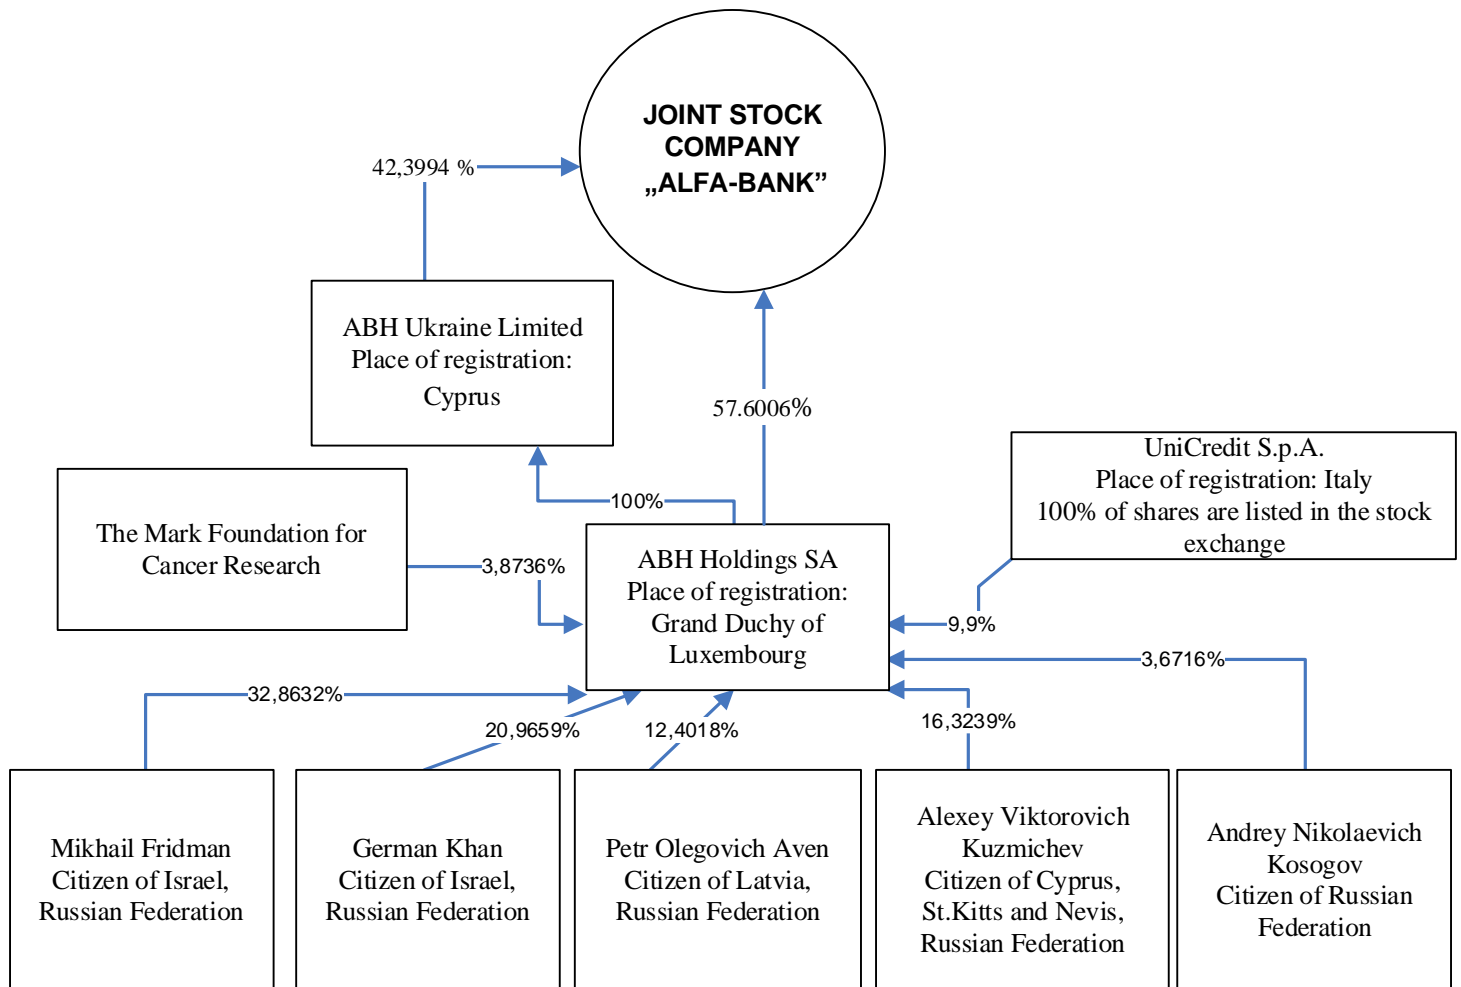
JOINT STOCK COMPANY „ALFA-BANK”

42,3994 %

ABH Ukraine Limited
Place of registration:
Cyprus

57.6006%

UniCredit S.p.A.
Place of registration: Italy
100% of shares are listed in the stock exchange

100%

The Mark Foundation for Cancer Research

3,8736%

ABH Holdings SA
Place of registration:
Grand Duchy of Luxembourg

9,9%

3,6716%

32,8632%

20,9659%

12,4018%

16,3239%

Mikhail Fridman
Citizen of Israel,
Russian Federation

German Khan
Citizen of Israel,
Russian Federation

Petr Olegovich Aven
Citizen of Latvia,
Russian Federation

Alexey Viktorovich Kuzmichev
Citizen of Cyprus,
St.Kitts and Nevis,
Russian Federation

Andrey Nikolaevich Kosogov
Citizen of Russian Federation